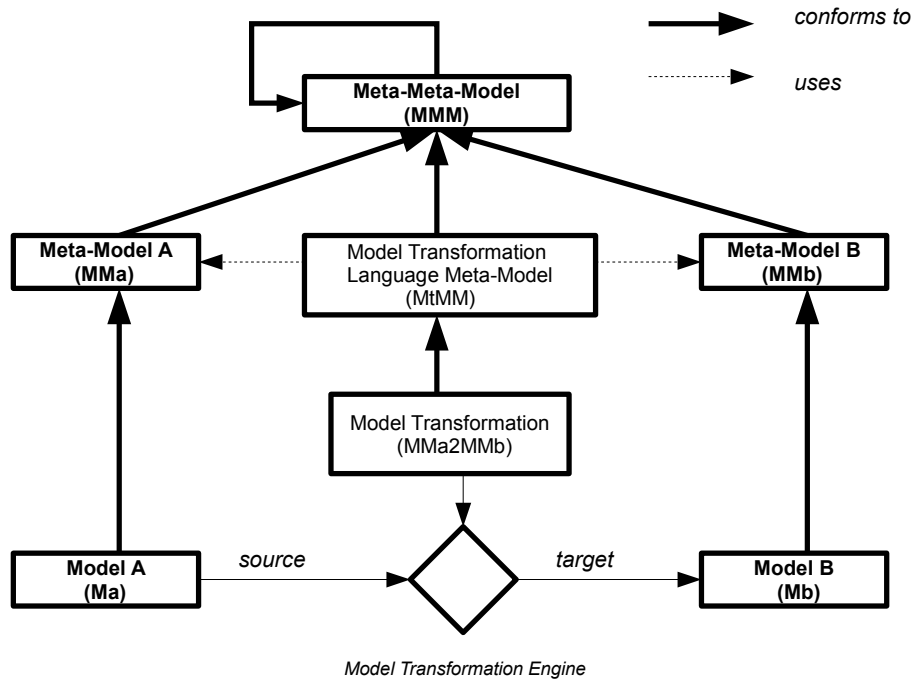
conforms to

uses

Meta-Meta-Model
(MMM)

Meta-Model A
(MMa)

Model Transformation
Language Meta-Model
(MtMM)

Meta-Model B
(MMb)

Model Transformation
(MMa2MMb)

Model A
(Ma)

source

target

Model B
(Mb)

Model Transformation Engine